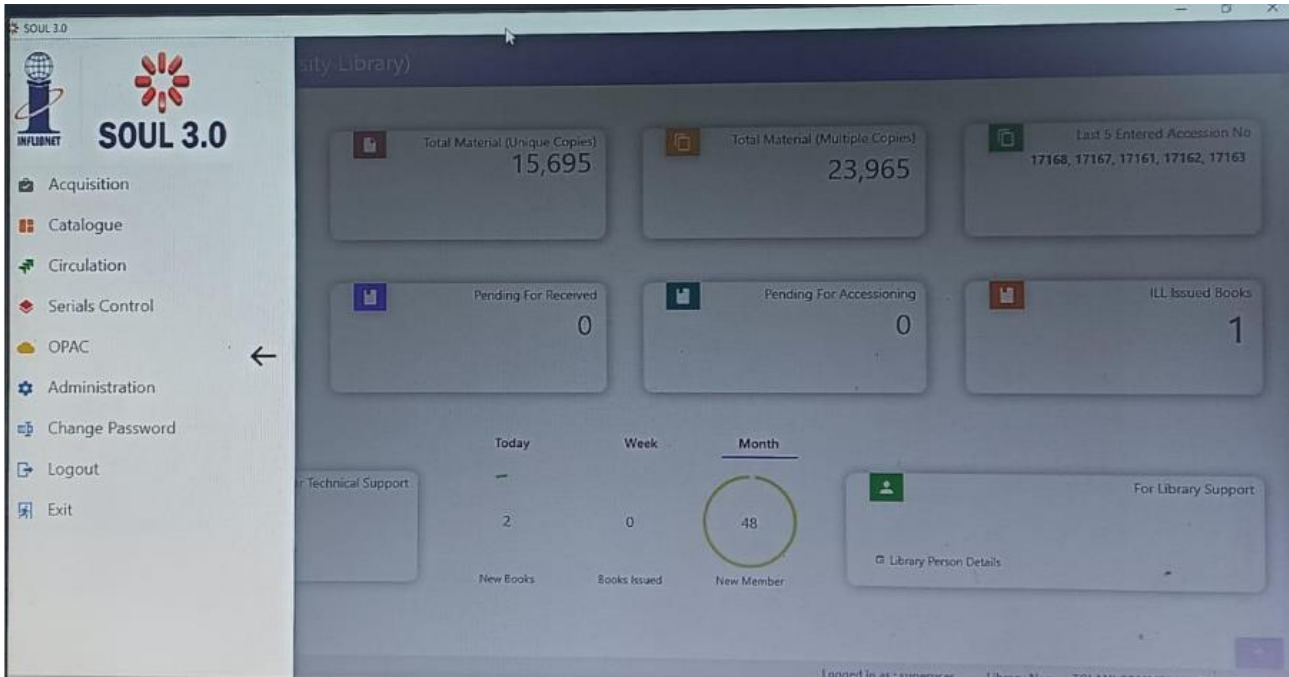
SOUL 3.0

INFLIBNET

SOUL 3.0

Acquisition

Catalogue

Circulation

Serials Control

OPAC

Administration

Change Password

Logout

Exit

←

sity Library)

Total Material (Unique Copies)
15,695

Total Material (Multiple Copies)
23,965

Last 5 Entered Accession No
17168, 17167, 17161, 17162, 17163

Pending For Received
0

Pending For Accessioning
0

ILL Issued Books
1

r Technical Support

Today

Week

Month

2
New Books

0
Books Issued

48
New Member

For Library Support

Library Person Details

Logged In as : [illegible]